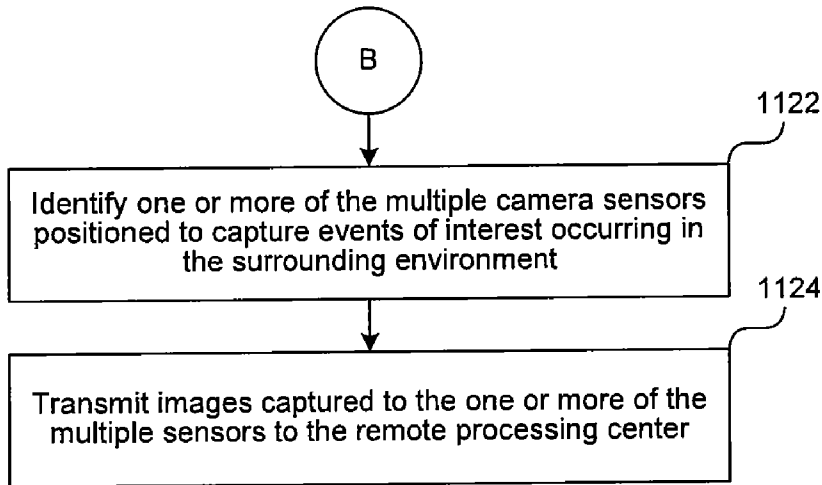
B

1122

Identify one or more of the multiple camera sensors positioned to capture events of interest occurring in the surrounding environment

1124

Transmit images captured to the one or more of the multiple sensors to the remote processing center